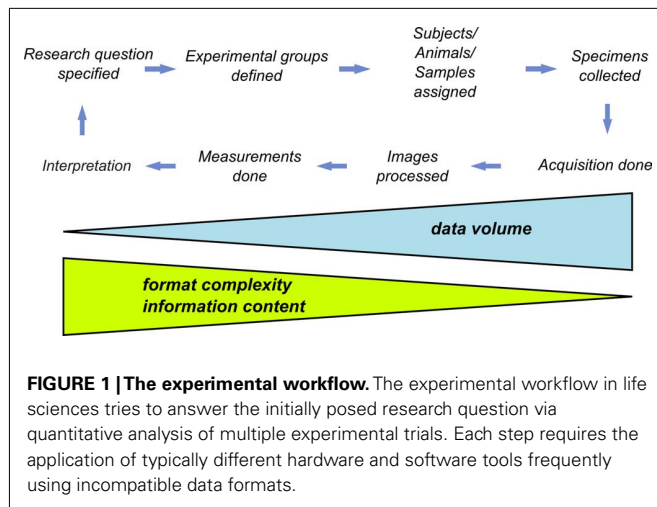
Research question specified

Experimental groups defined

Subjects/ Animals/ Samples assigned

Specimens collected

Acquisition done

Images processed

Measurements done

Interpretation

data volume

format complexity information content

**FIGURE 1 | The experimental workflow.** The experimental workflow in life sciences tries to answer the initially posed research question via quantitative analysis of multiple experimental trials. Each step requires the application of typically different hardware and software tools frequently using incompatible data formats.